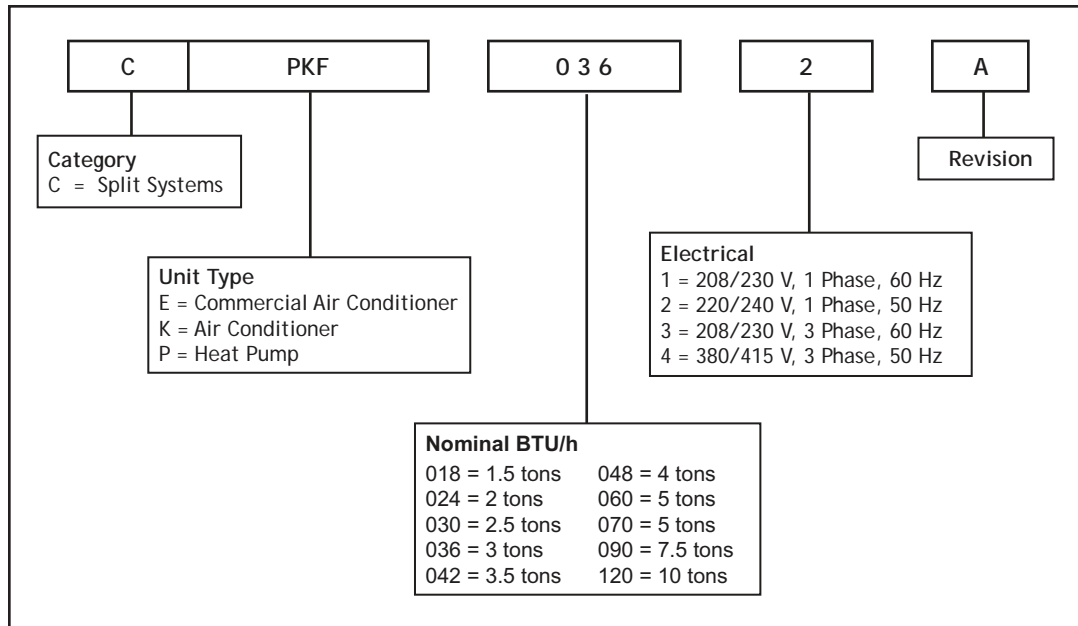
C

PKF

0 3 6

2

A

Category
C = Split Systems

Revision

Unit Type
E = Commercial Air Conditioner
K = Air Conditioner
P = Heat Pump

Electrical
1 = 208/230 V, 1 Phase, 60 Hz
2 = 220/240 V, 1 Phase, 50 Hz
3 = 208/230 V, 3 Phase, 60 Hz
4 = 380/415 V, 3 Phase, 50 Hz

Nominal BTU/h

| | |
|---|---|
| 018 = 1.5 tons | 048 = 4 tons |
| 024 = 2 tons | 060 = 5 tons |
| 030 = 2.5 tons | 070 = 5 tons |
| 036 = 3 tons | 090 = 7.5 tons |
| 042 = 3.5 tons | 120 = 10 tons |